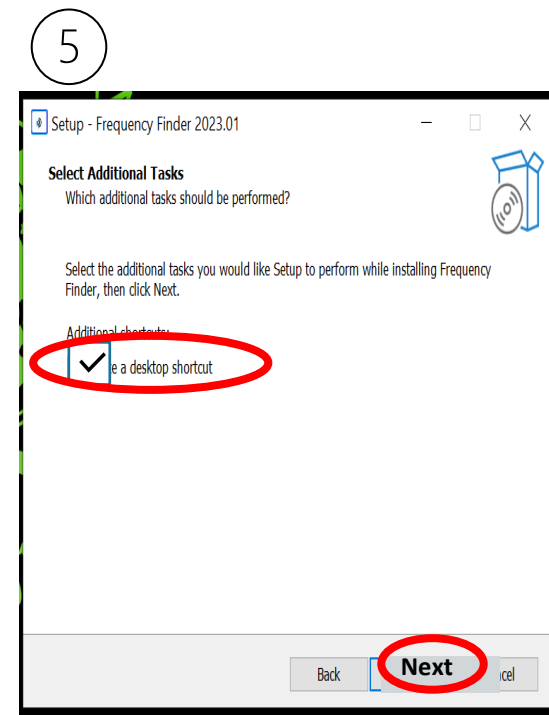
5

Setup - Frequency Finder 2023.01

Select Additional Tasks
Which additional tasks should be performed?

Select the additional tasks you would like Setup to perform while installing Frequency Finder, then click Next.

Additional shortcuts:
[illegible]e a desktop shortcut

Back
Next
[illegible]ncel